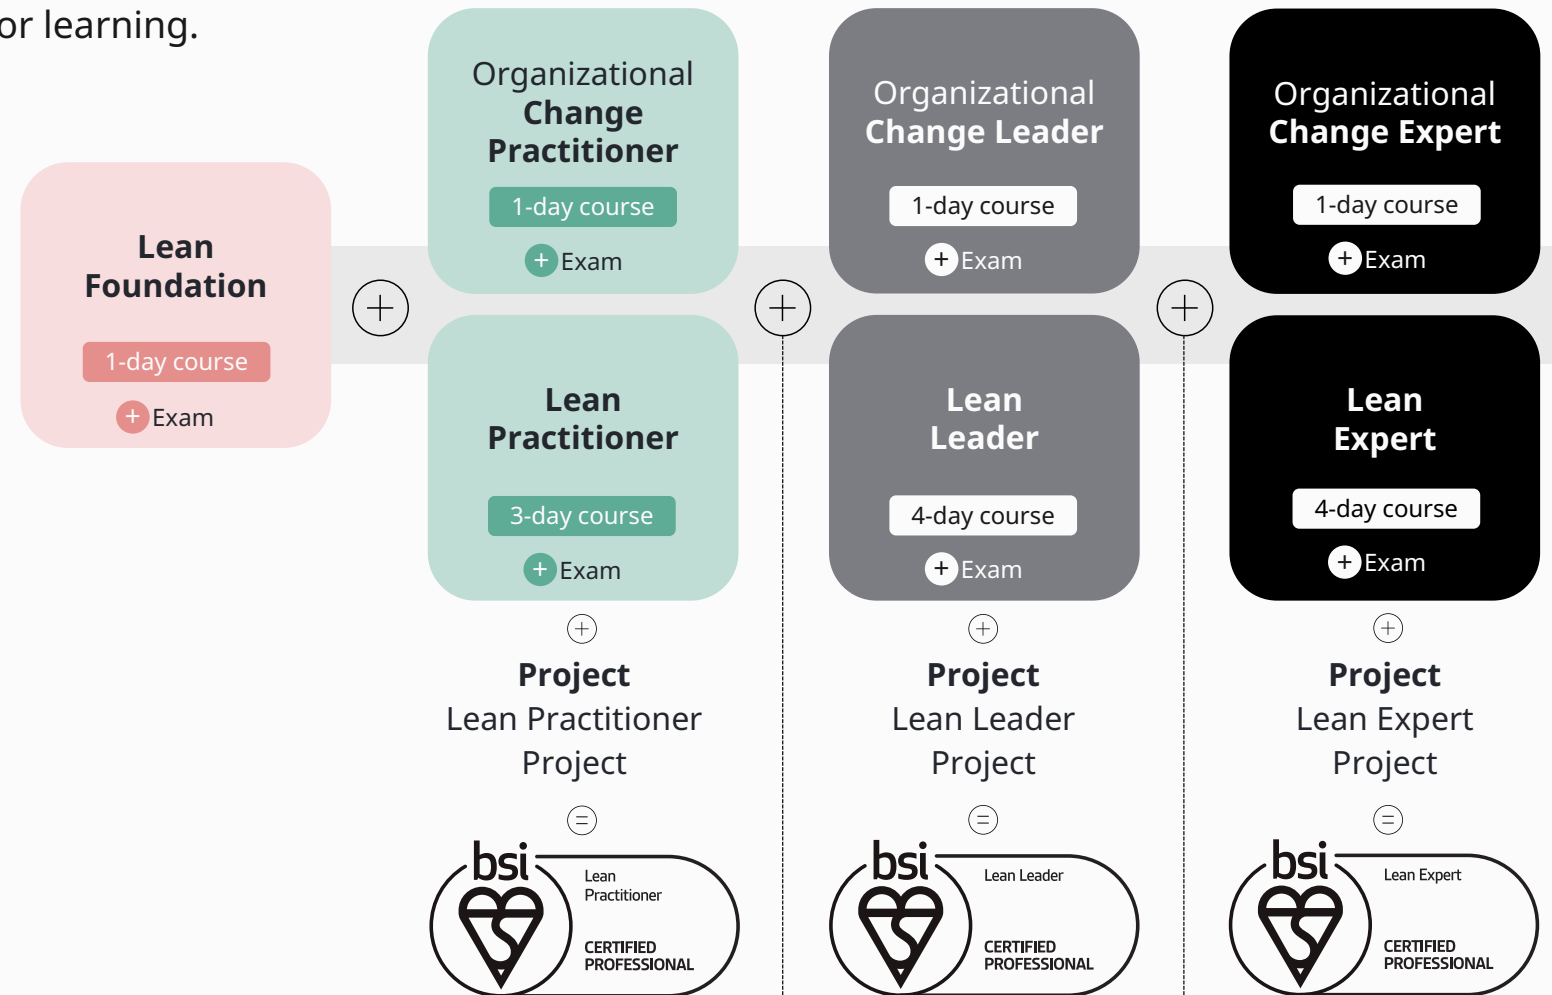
or learning.

Lean Foundation

1-day course

+ Exam

+

Organizational Change Practitioner

1-day course

+ Exam

Lean Practitioner

3-day course

+ Exam

+

Project
Lean Practitioner Project

=

bsi
Lean Practitioner
CERTIFIED PROFESSIONAL

+

Organizational Change Leader

1-day course

+ Exam

Lean Leader

4-day course

+ Exam

+

Project
Lean Leader Project

=

bsi
Lean Leader
CERTIFIED PROFESSIONAL

+

Organizational Change Expert

1-day course

+ Exam

Lean Expert

4-day course

+ Exam

+

Project
Lean Expert Project

=

bsi
Lean Expert
CERTIFIED PROFESSIONAL